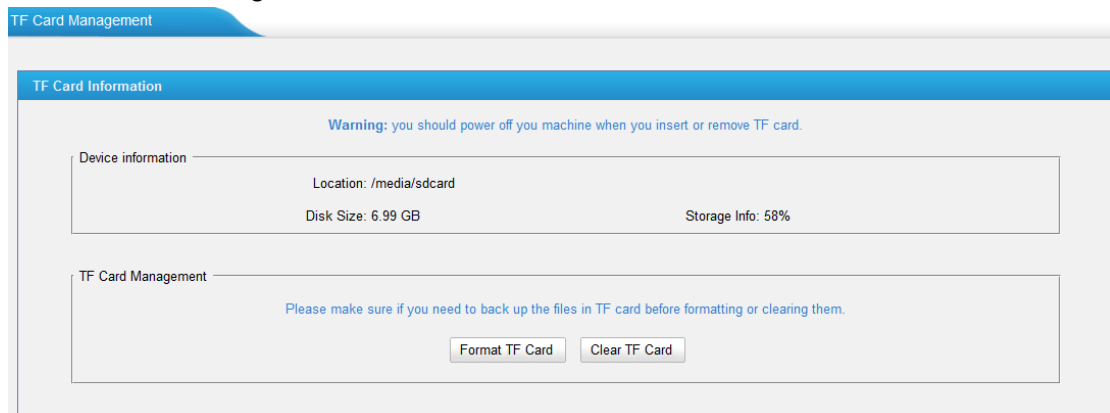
TF Card Management

TF Card Information

Warning: you should power off you machine when you insert or remove TF card.

Device information

Location: /media/sdcard

Disk Size: 6.99 GB

Storage Info: 58%

TF Card Management

Please make sure if you need to back up the files in TF card before formatting or clearing them.

Format TF Card

Clear TF Card